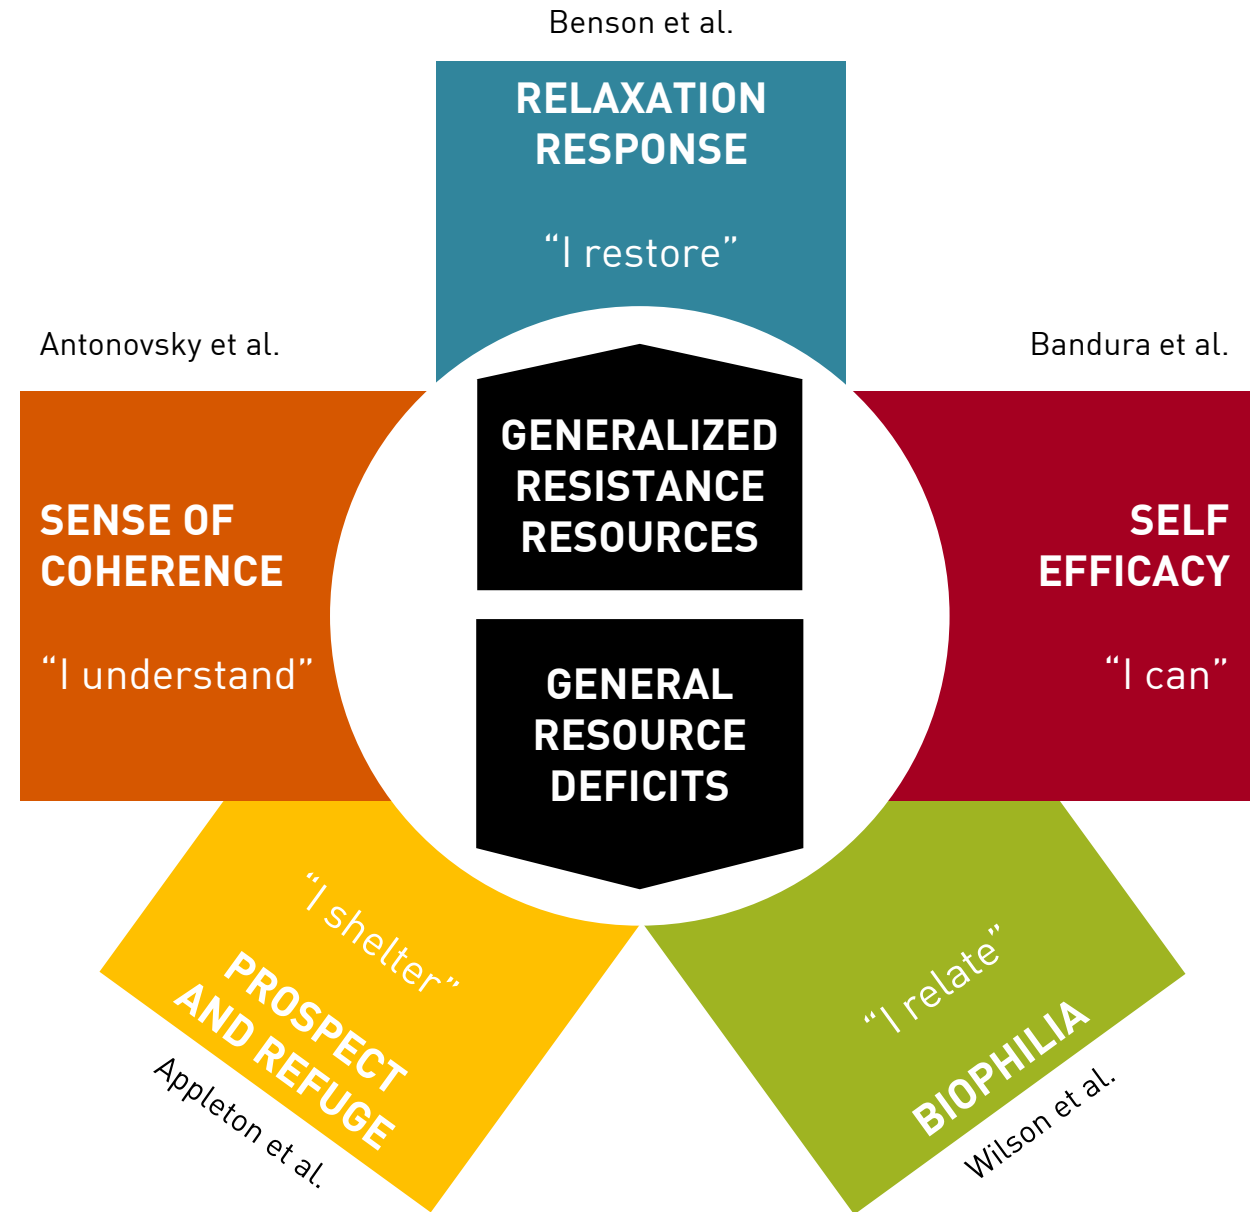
Benson et al.

RELAXATION RESPONSE

“I restore”

Antonovsky et al.

Bandura et al.

GENERALIZED RESISTANCE RESOURCES

SENSE OF COHERENCE

“I understand”

SELF EFFICACY

“I can”

GENERAL RESOURCE DEFICITS

“I shelter”

PROSPECT AND REFUGE

Appleton et al.

“I relate”

BIOPHILIA

Wilson et al.